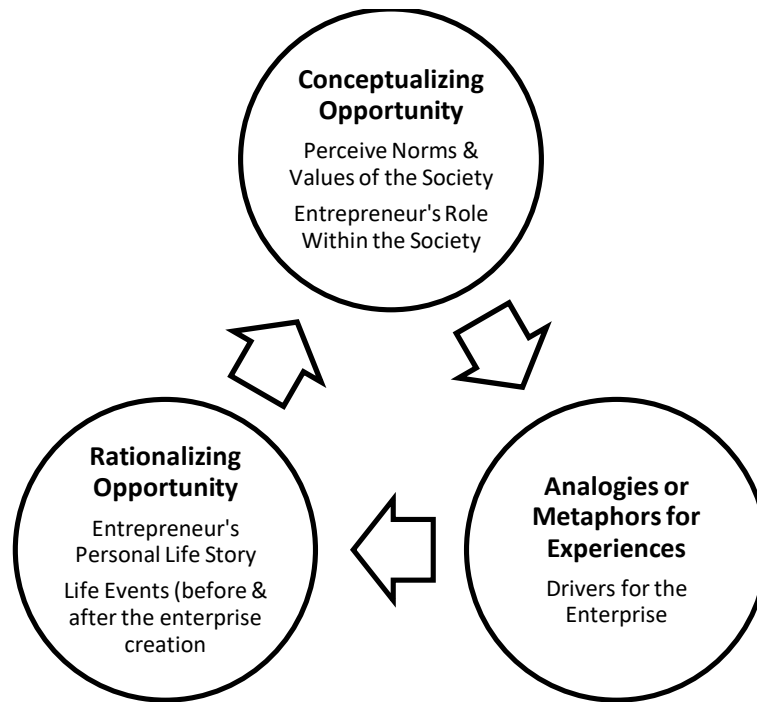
Conceptualizing Opportunity

Perceive Norms & Values of the Society

Entrepreneur's Role Within the Society

Analogies or Metaphors for Experiences

Drivers for the Enterprise

Rationalizing Opportunity

Entrepreneur's Personal Life Story

Life Events (before & after the enterprise creation